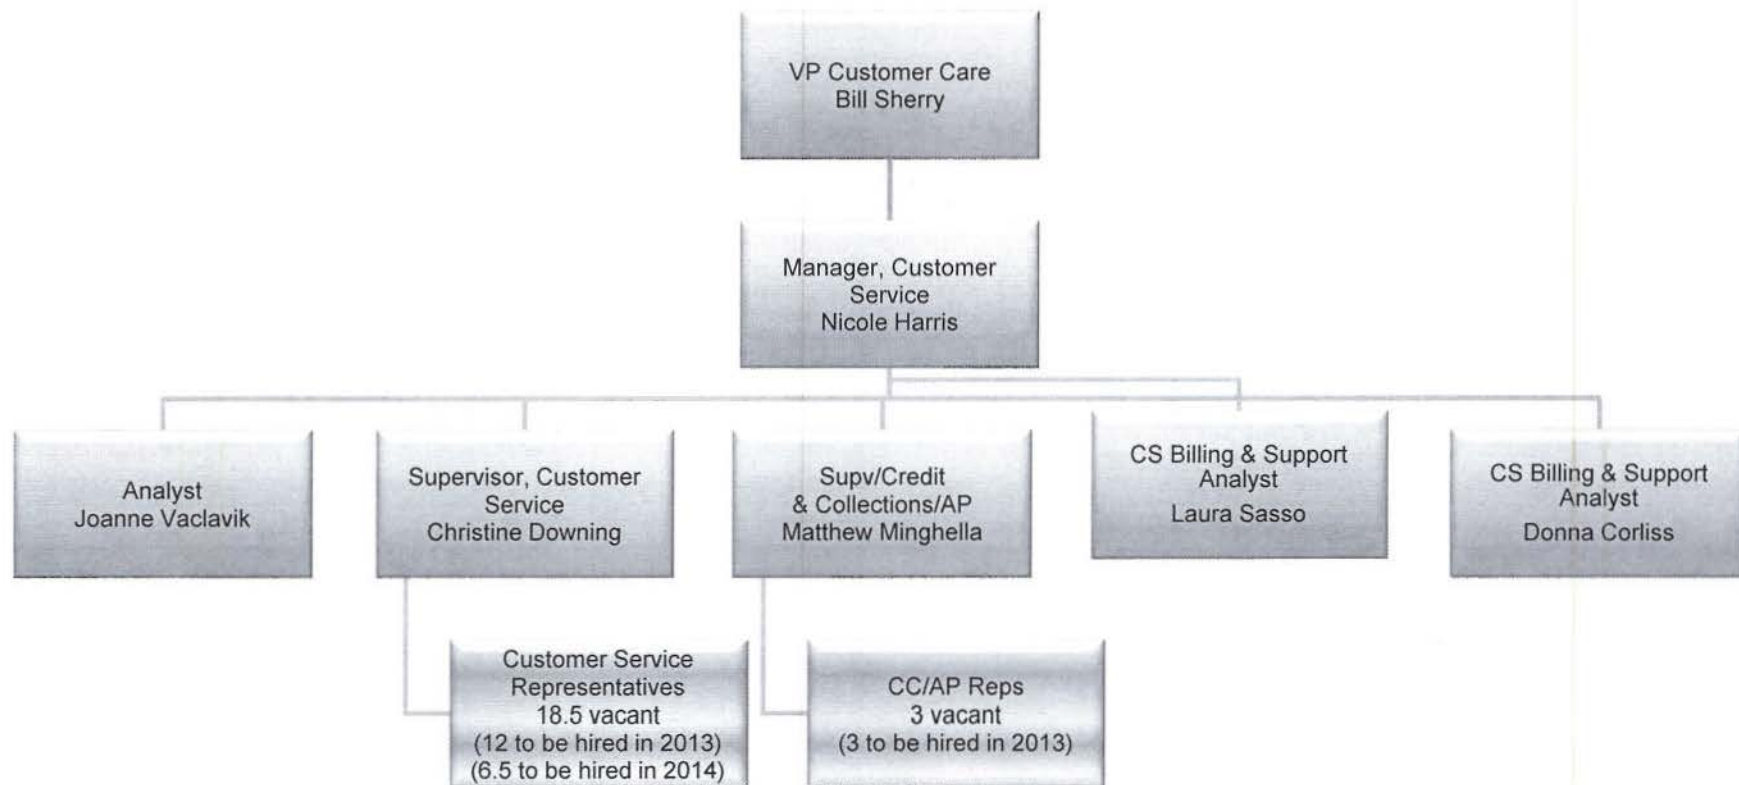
VP Customer Care
Bill Sherry

Manager, Customer Service
Nicole Harris

Analyst
Joanne Vaclavik

Supervisor, Customer Service
Christine Downing

Supv/Credit & Collections/AP
Matthew Minghella

CS Billing & Support Analyst
Laura Sasso

CS Billing & Support Analyst
Donna Corliss

Customer Service Representatives
18.5 vacant
(12 to be hired in 2013)
(6.5 to be hired in 2014)

CC/AP Reps
3 vacant
(3 to be hired in 2013)